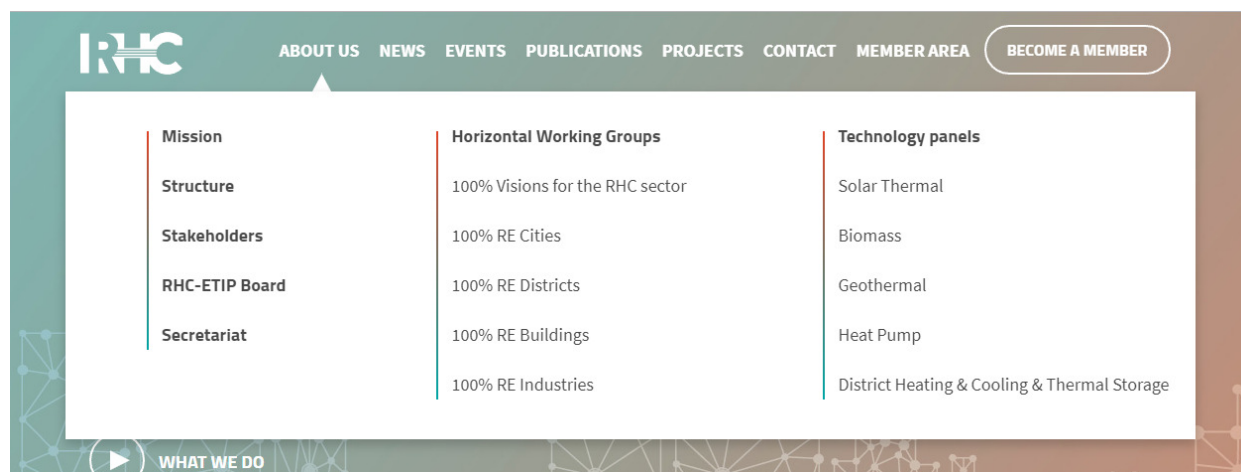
RHC

ABOUT US NEWS EVENTS PUBLICATIONS PROJECTS CONTACT MEMBER AREA BECOME A MEMBER

Mission

Structure

Stakeholders

RHC-ETIP Board

Secretariat

Horizontal Working Groups

100% Visions for the RHC sector

100% RE Cities

100% RE Districts

100% RE Buildings

100% RE Industries

Technology panels

Solar Thermal

Biomass

Geothermal

Heat Pump

District Heating & Cooling & Thermal Storage

WHAT WE DO